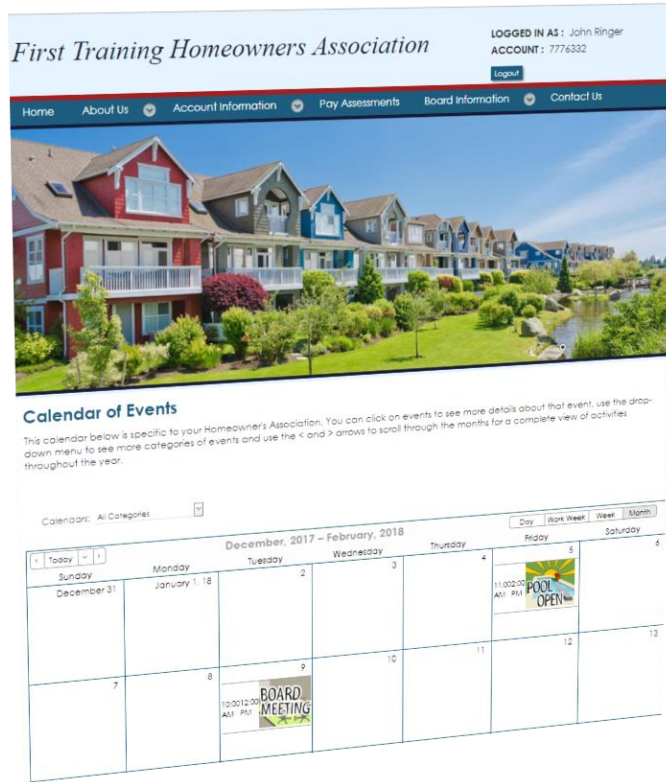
First Training Homeowners Association

LOGGED IN AS : John Ringer
ACCOUNT : 7776332
Logout

Home About Us Account Information Pay Assessments Board Information Contact Us

Calendar of Events

This calendar below is specific to your Homeowner's Association. You can click on events to see more details about that event, use the drop-down menu to see more categories of events and use the < and > arrows to scroll through the months for a complete view of activities throughout the year.

Calendars: All Categories

Day Work Week Week Month

< Today > December, 2017 – February, 2018

| Sunday | Monday | Tuesday | Wednesday | Thursday | Friday | Saturday |
|---|---|---|---|---|---|---|
| December 31 | January 1, 18 | 2 | 3 | 4 | 5 11:00 2:00 AM PM POOL OPEN | 6 |
| 7 | 8 | 9 10:00 12:00 AM PM BOARD MEETING | 10 | 11 | 12 | 13 |